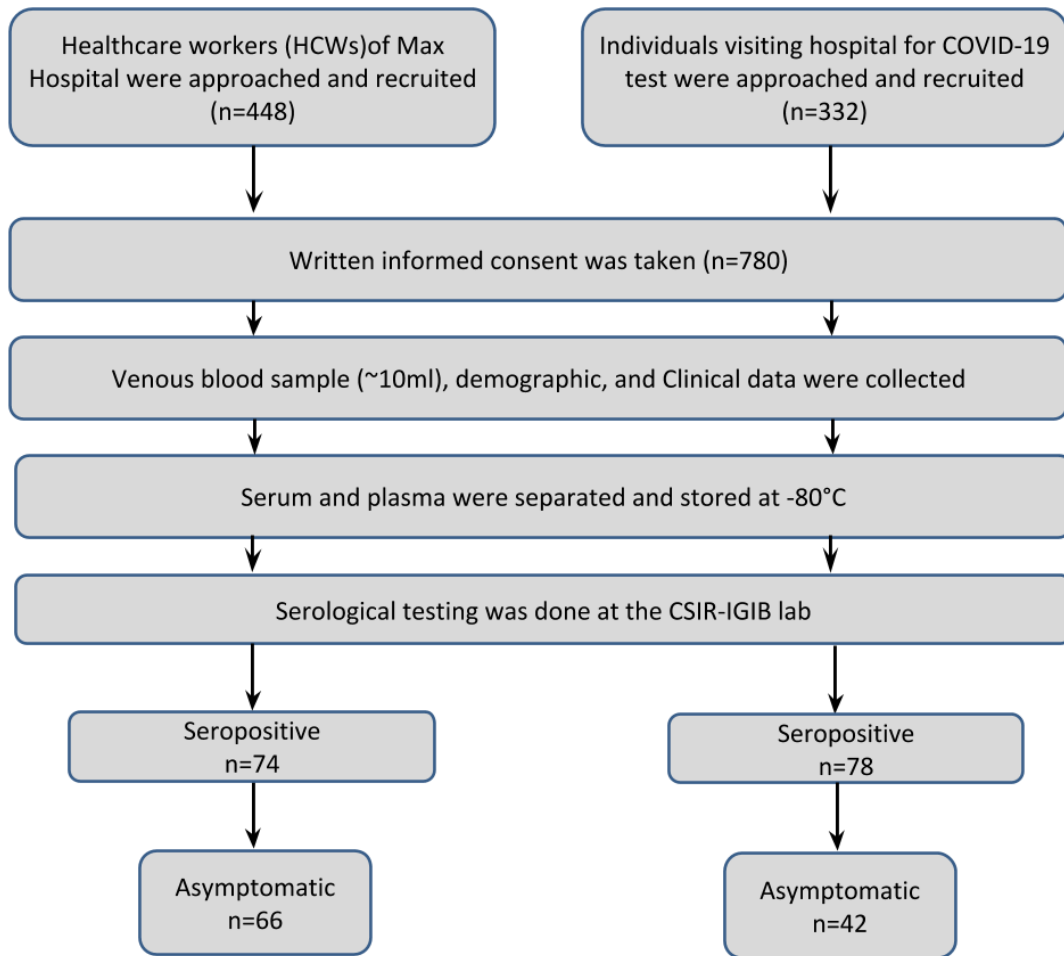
Healthcare workers (HCWs)of Max Hospital were approached and recruited (n=448)

Individuals visiting hospital for COVID-19 test were approached and recruited (n=332)

Written informed consent was taken (n=780)

Venous blood sample (~10ml), demographic, and Clinical data were collected

Serum and plasma were separated and stored at -80°C

Serological testing was done at the CSIR-IGIB lab

Seropositive
n=74

Seropositive
n=78

Asymptomatic
n=66

Asymptomatic
n=42